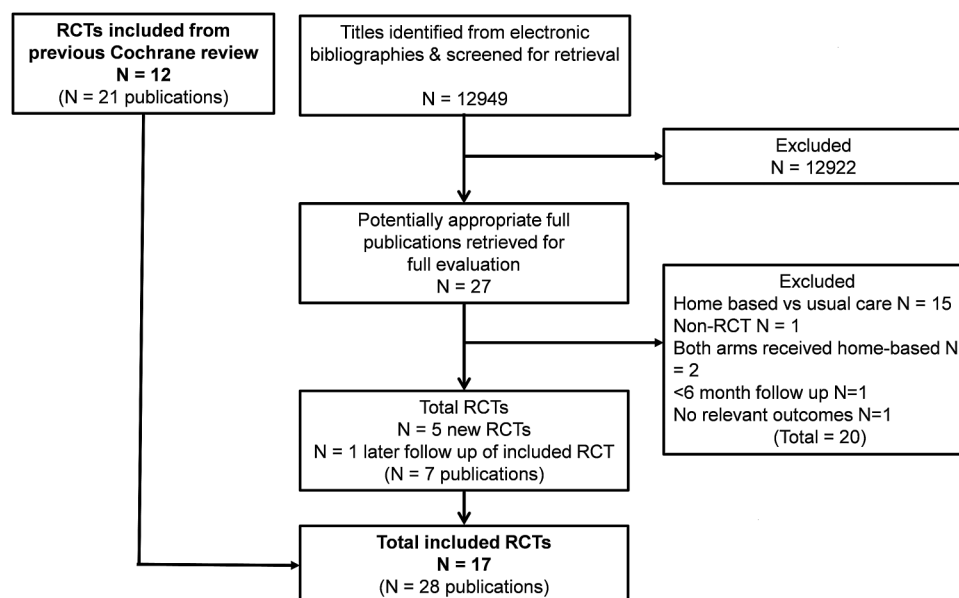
**RCTs included from previous Cochrane review**
**N = 12**
(N = 21 publications)

Titles identified from electronic bibliographies & screened for retrieval

N = 12949

Excluded
N = 12922

Potentially appropriate full publications retrieved for full evaluation
N = 27

Excluded
Home based vs usual care N = 15
Non-RCT N = 1
Both arms received home-based N = 2
<6 month follow up N=1
No relevant outcomes N=1
(Total = 20)

Total RCTs
N = 5 new RCTs
N = 1 later follow up of included RCT
(N = 7 publications)

**Total included RCTs**
**N = 17**
(N = 28 publications)